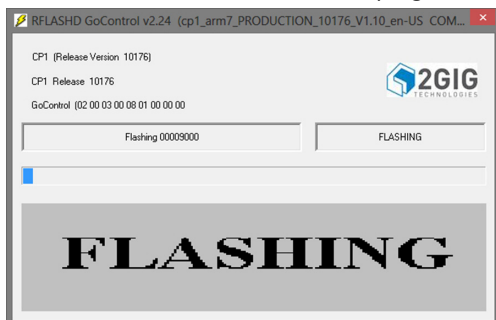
RFLASHD GoControl v2.24 (cp1_arm7_PRODUCTION_10176_V1.10_en-US COM

CP1 (Release Version 10176)

CP1 Release 10176

GoControl (02 00 03 00 08 01 00 00 00

2GIG TECHNOLOGIES

Flashing 00009000

FLASHING

FLASHING